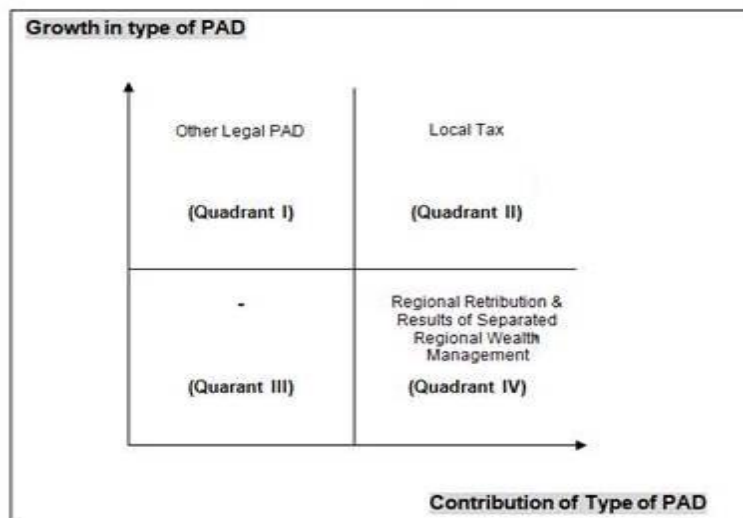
Growth in type of PAD

Other Legal PAD

(Quadrant I)

Local Tax

(Quadrant II)

-

(Quarant III)

Regional Retribution & Results of Separated Regional Wealth Management

(Quadrant IV)

Contribution of Type of PAD